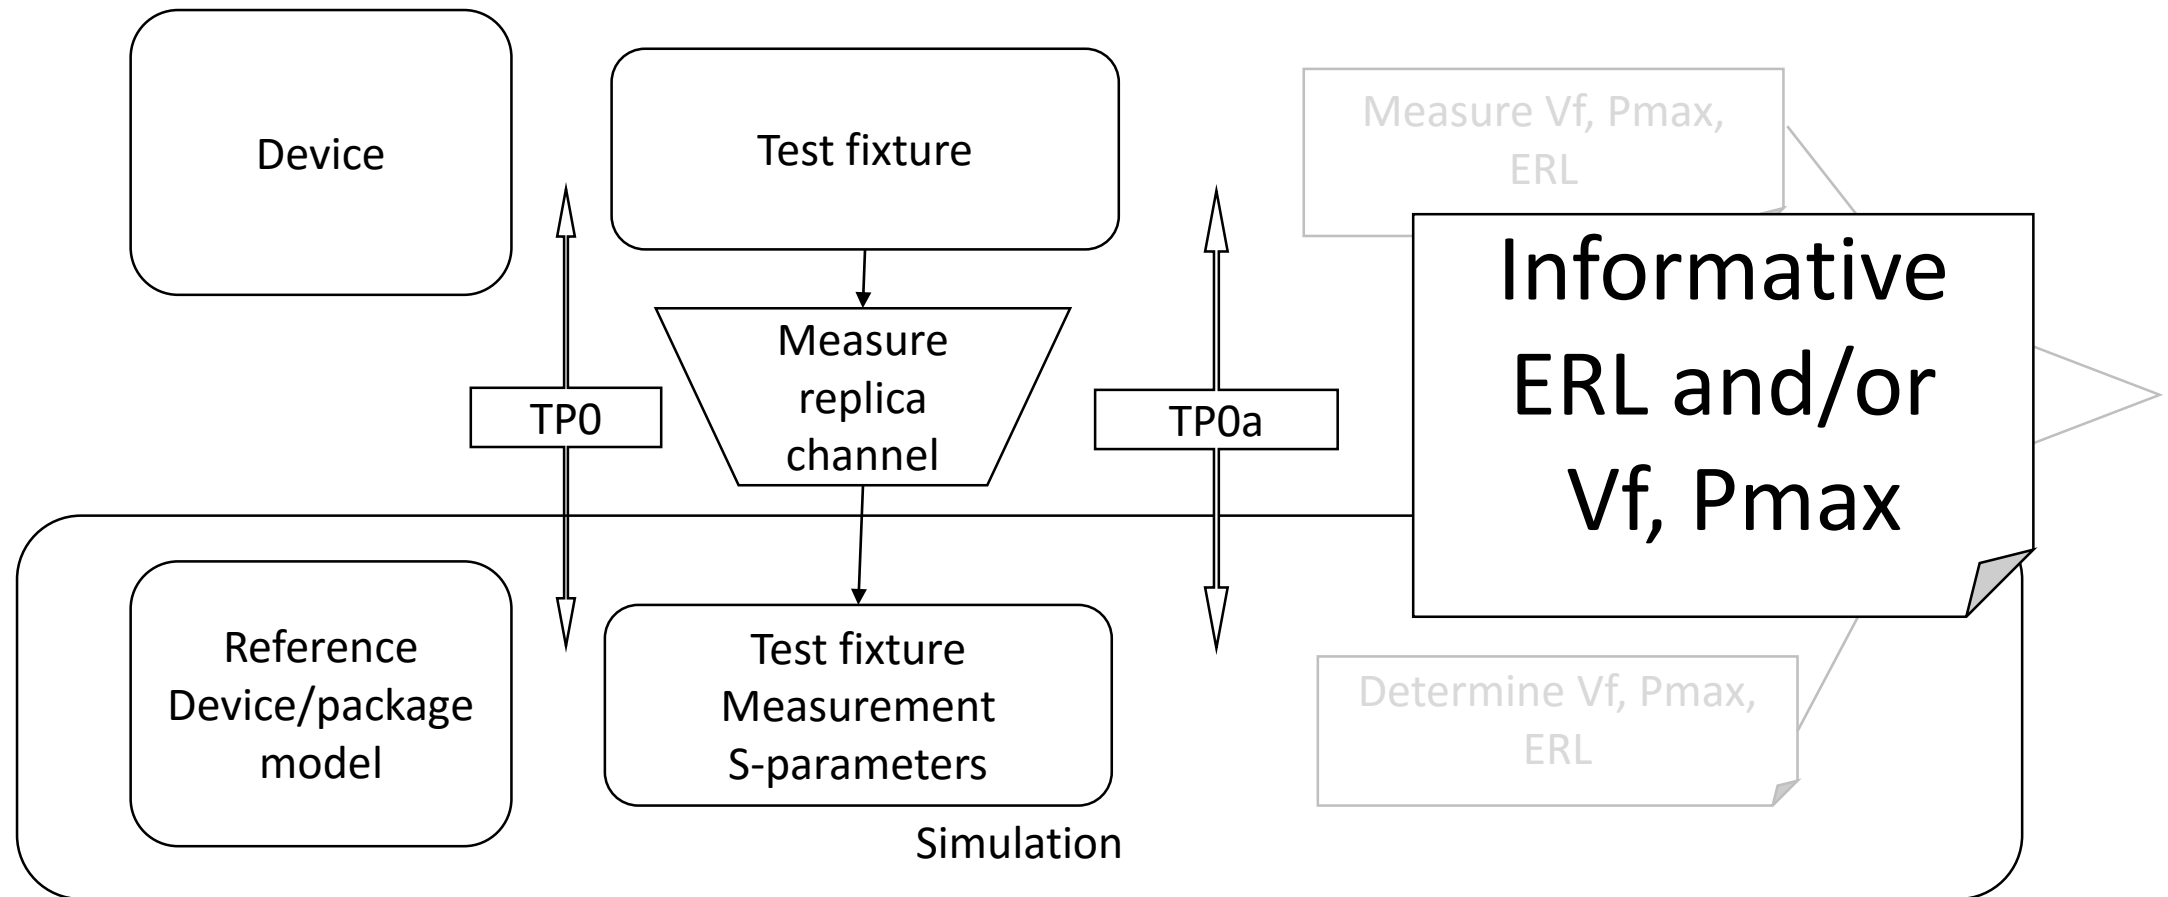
Device

Test fixture

Measure Vf, Pmax, ERL

Informative ERL and/or Vf, Pmax

TP0

Measure replica channel

TP0a

Reference Device/package model

Test fixture Measurement S-parameters

Determine Vf, Pmax, ERL

Simulation